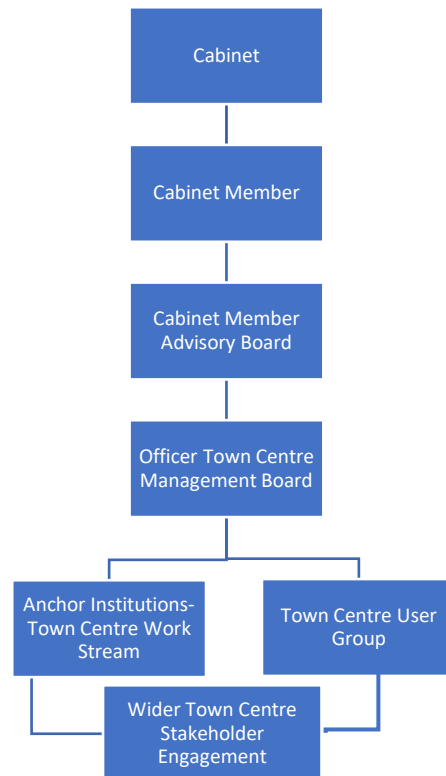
Cabinet

Cabinet Member

Cabinet Member Advisory Board

Officer Town Centre Management Board

Anchor Institutions-Town Centre Work Stream

Town Centre User Group

Wider Town Centre Stakeholder Engagement